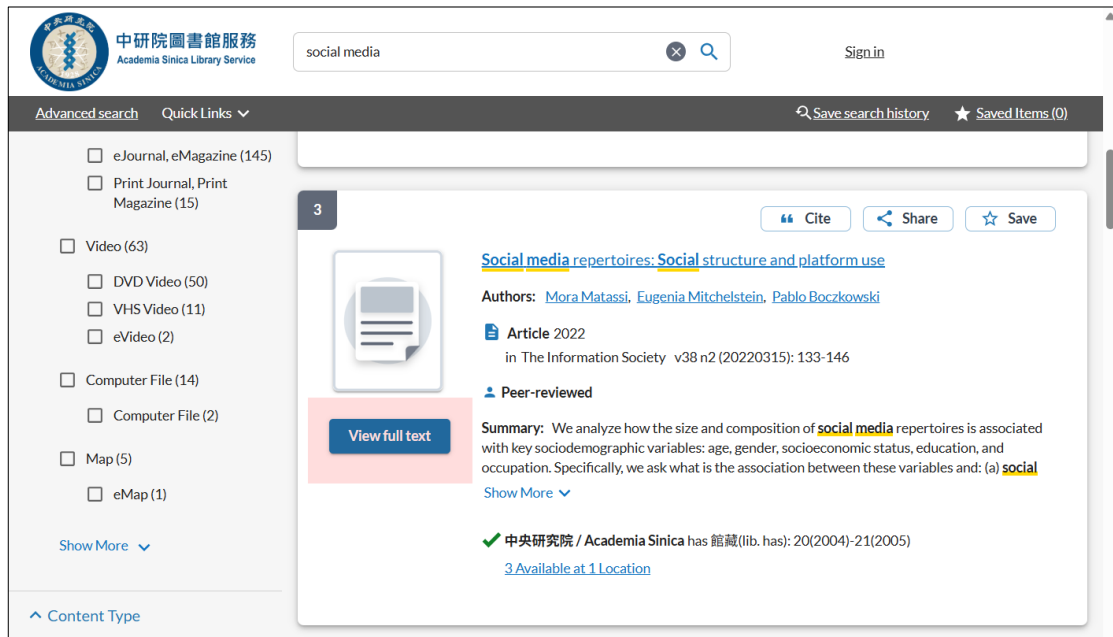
中央研究院 ACADEMIA SINICA

中研院圖書館服務
Academia Sinica Library Service

social media

Sign in

Advanced search Quick Links

Save search history Saved Items (0)

eJournal, eMagazine (145)
Print Journal, Print Magazine (15)
Video (63)
DVD Video (50)
VHS Video (11)
eVideo (2)
Computer File (14)
Computer File (2)
Map (5)
eMap (1)

Show More

Content Type

3

Cite Share Save

Social media repertoires: Social structure and platform use

Authors: Mora Matassi, Eugenia Mitchelstein, Pablo Boczkowski

Article 2022
in The Information Society v38 n2 (20220315): 133-146

Peer-reviewed

View full text

Summary: We analyze how the size and composition of social media repertoires is associated with key sociodemographic variables: age, gender, socioeconomic status, education, and occupation. Specifically, we ask what is the association between these variables and: (a) social

Show More

中央研究院 / Academia Sinica has 館藏(lib. has): 20(2004)-21(2005)
3 Available at 1 Location